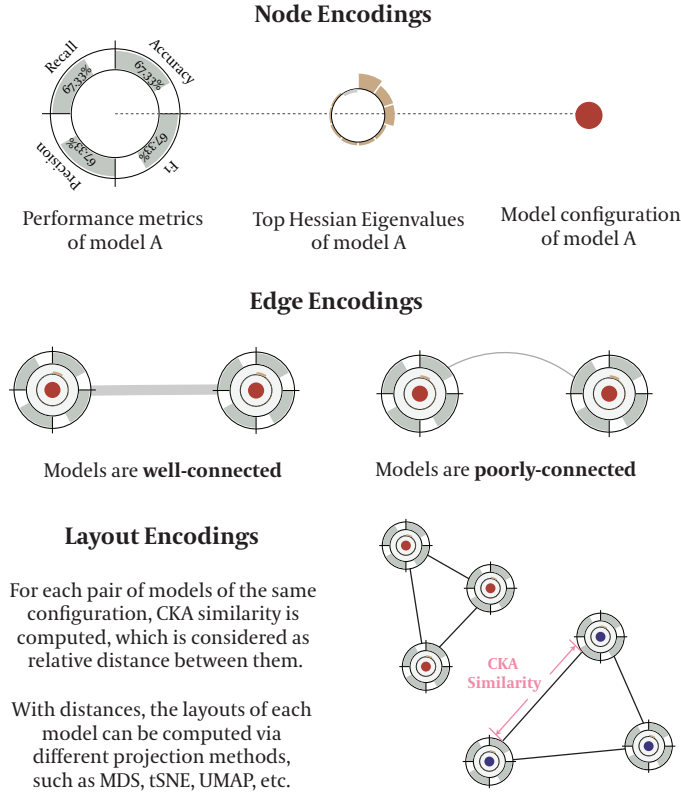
Node Encodings

Recall
Accuracy
67.33%
67.33%
67.33%
67.33%
Precision
F1

Performance metrics of model A

Top Hessian Eigenvalues of model A

Model configuration of model A

Edge Encodings

Models are **well-connected**

Models are **poorly-connected**

Layout Encodings

For each pair of models of the same configuration, CKA similarity is computed, which is considered as relative distance between them.

With distances, the layouts of each model can be computed via different projection methods, such as MDS, tSNE, UMAP, etc.

CKA Similarity